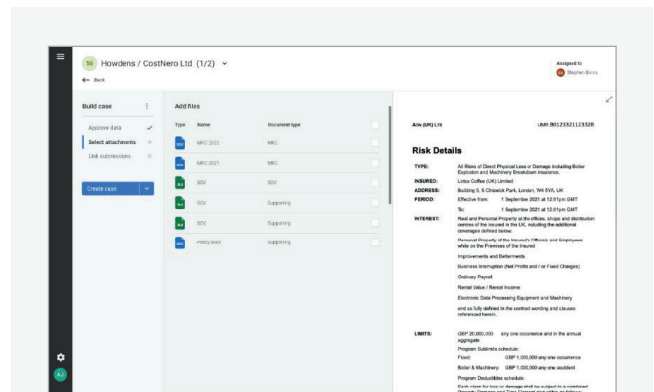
SB Howdens / CostNero Ltd (1/2)
← Back

Assigned to
Stephen Binns

Build case
Approve data
Select attachments
Link submissions

Create case

AJ

Add files

| Type | Name | Document type |
|---|---|---|
| DOC | MRC 2022 | MRC |
| DOC | MRC 2021 | MRC |
| XLS | SOV | SOV |
| XLS | SOV | Supporting |
| XLS | SOV | Supporting |
| DOC | Policy docs | Supporting |

Acia (UK) Ltd UMR B0123321123328

Risk Details

TYPE: All Risks of Direct Physical Loss or Damage including Boiler Explosion and Machinery Breakdown insurance.

INSURED: Lotus Coffee (UK) Limited

ADDRESS: Building 5, 5 Chiswick Park, London, W4 5YA, UK

PERIOD: Effective from: 1 September 2021 at 12:01pm GMT

To: 1 September 2021 at 12:01pm GMT

INTEREST: Real and Personal Property at the offices, shops and distribution centres of the Insured in the UK, including the additional coverages defined below:

Personal Property of the Insured's Officials and Employees while on the Premises of the Insured

Improvements and Betterments

Business Interruption (Net Profits and / or Fixed Charges)

Ordinary Payroll

Rental Value / Rental Income

Electronic Data Processing Equipment and Machinery

and as fully defined in the contract wording and clauses referenced herein.

LIMITS: GBP 20,000,000 any one occurrence and in the annual aggregate

Program Sublimits schedule:

Flood: GBP 1,000,000 any one occurrence

Boiler & Machinery: GBP 1,000,000 any one accident

Program Deductibles schedule:

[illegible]